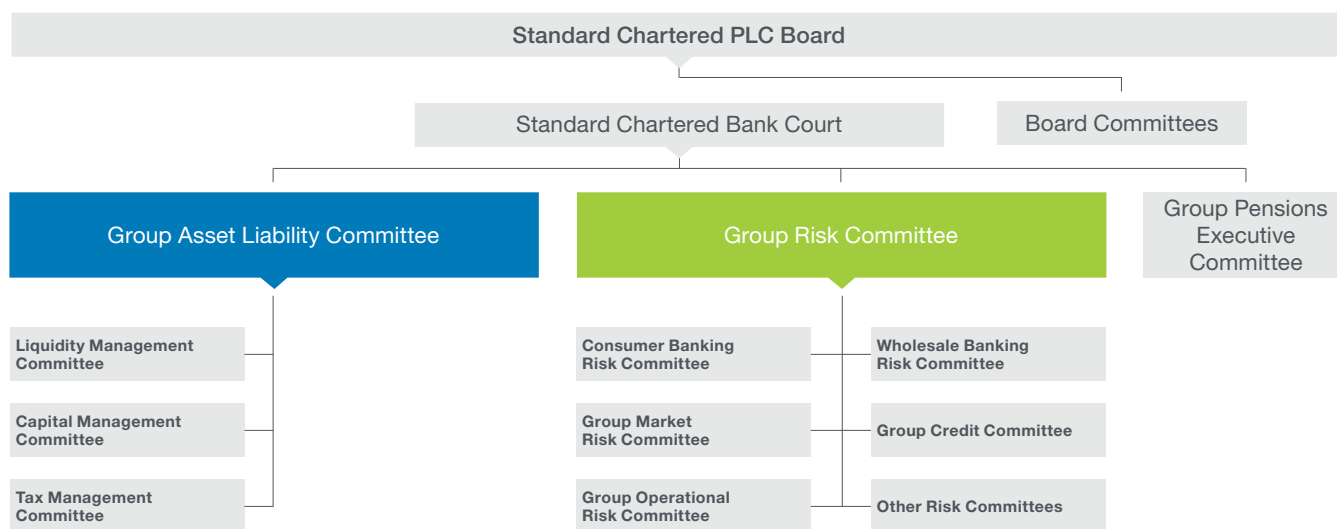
Standard Chartered PLC Board

Standard Chartered Bank Court

Board Committees

Group Asset Liability Committee

Group Risk Committee

Group Pensions Executive Committee

Liquidity Management Committee

Capital Management Committee

Tax Management Committee

Consumer Banking Risk Committee

Wholesale Banking Risk Committee

Group Market Risk Committee

Group Credit Committee

Group Operational Risk Committee

Other Risk Committees